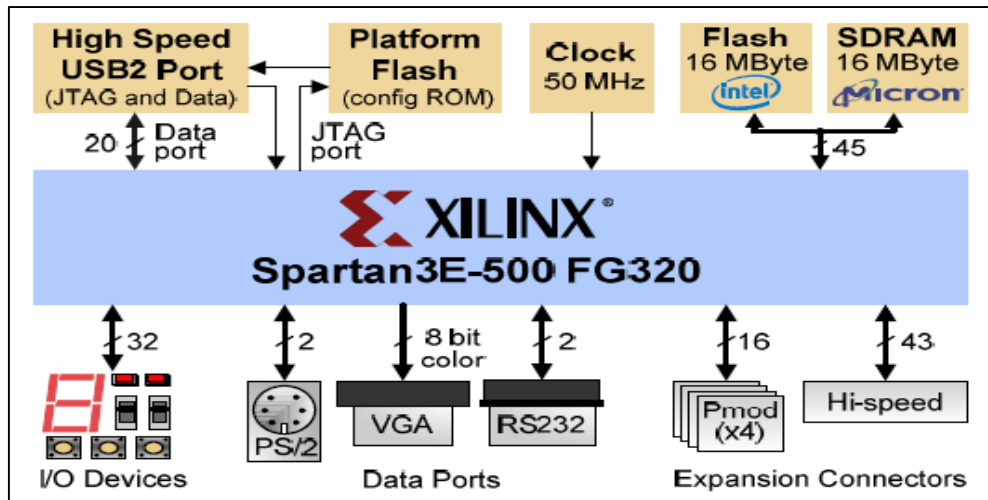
High Speed USB2 Port (JTAG and Data)

Platform Flash (config ROM)

Clock 50 MHz

Flash 16 MByte intel

SDRAM 16 MByte Micron

20 Data port

JTAG port

45

XILINX®

Spartan3E-500 FG320

32

2

8 bit color

2

16

43

PS/2

VGA

RS232

Pmod (x4)

Hi-speed

I/O Devices

Data Ports

Expansion Connectors